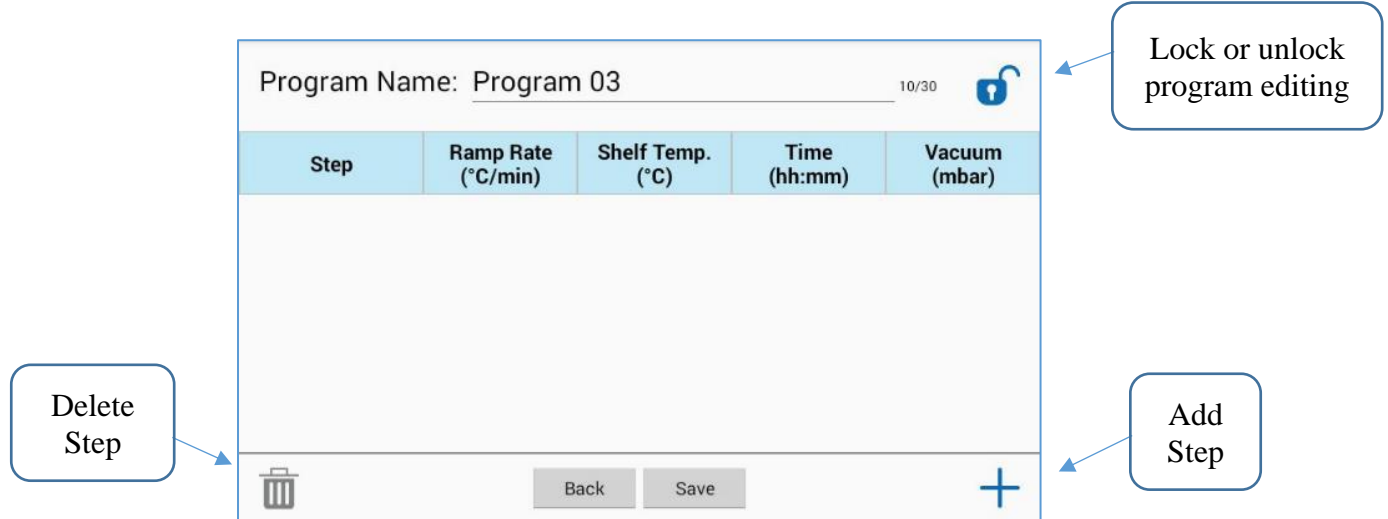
Program Name: Program 03

10/30

Lock or unlock program editing

| Step | Ramp Rate (°C/min) | Shelf Temp. (°C) | Time (hh:mm) | Vacuum (mbar) |
|---|---|---|---|---|

Delete Step

Back Save

Add Step